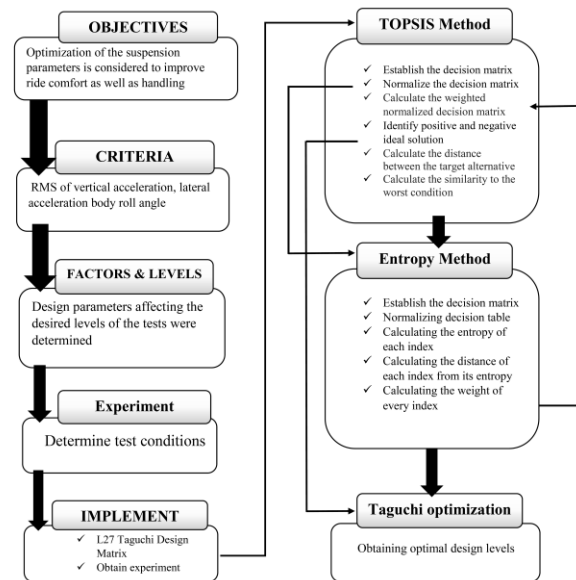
OBJECTIVES

Optimization of the suspension parameters is considered to improve ride comfort as well as handling

CRITERIA

RMS of vertical acceleration, lateral acceleration body roll angle

FACTORS & LEVELS

Design parameters affecting the desired levels of the tests were determined

Experiment

Determine test conditions

IMPLEMENT

✓ L27 Taguchi Design Matrix
✓ Obtain experiment

TOPSIS Method

✓ Establish the decision matrix
✓ Normalize the decision matrix
✓ Calculate the weighted normalized decision matrix
✓ Identify positive and negative ideal solution
✓ Calculate the distance between the target alternative
✓ Calculate the similarity to the worst condition

Entropy Method

✓ Establish the decision matrix
✓ Normalizing decision table
✓ Calculating the entropy of each index
✓ Calculating the distance of each index from its entropy
✓ Calculating the weight of every index

Taguchi optimization

Obtaining optimal design levels